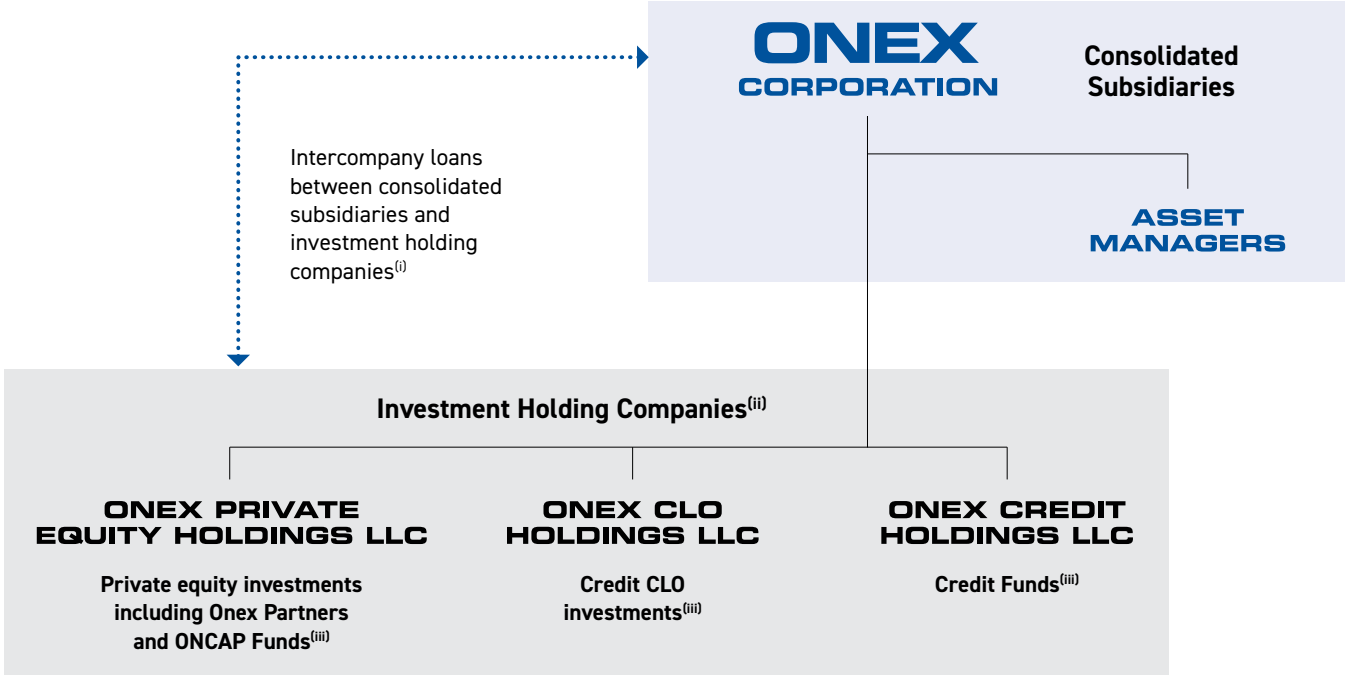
ONEX CORPORATION

Consolidated Subsidiaries

Intercompany loans between consolidated subsidiaries and investment holding companies$^{(i)}$

ASSET MANAGERS

Investment Holding Companies$^{(ii)}$

ONEX PRIVATE EQUITY HOLDINGS LLC

Private equity investments including Onex Partners and ONCAP Funds$^{(iii)}$

ONEX CLO HOLDINGS LLC

Credit CLO investments$^{(iii)}$

ONEX CREDIT HOLDINGS LLC

Credit Funds$^{(iii)}$